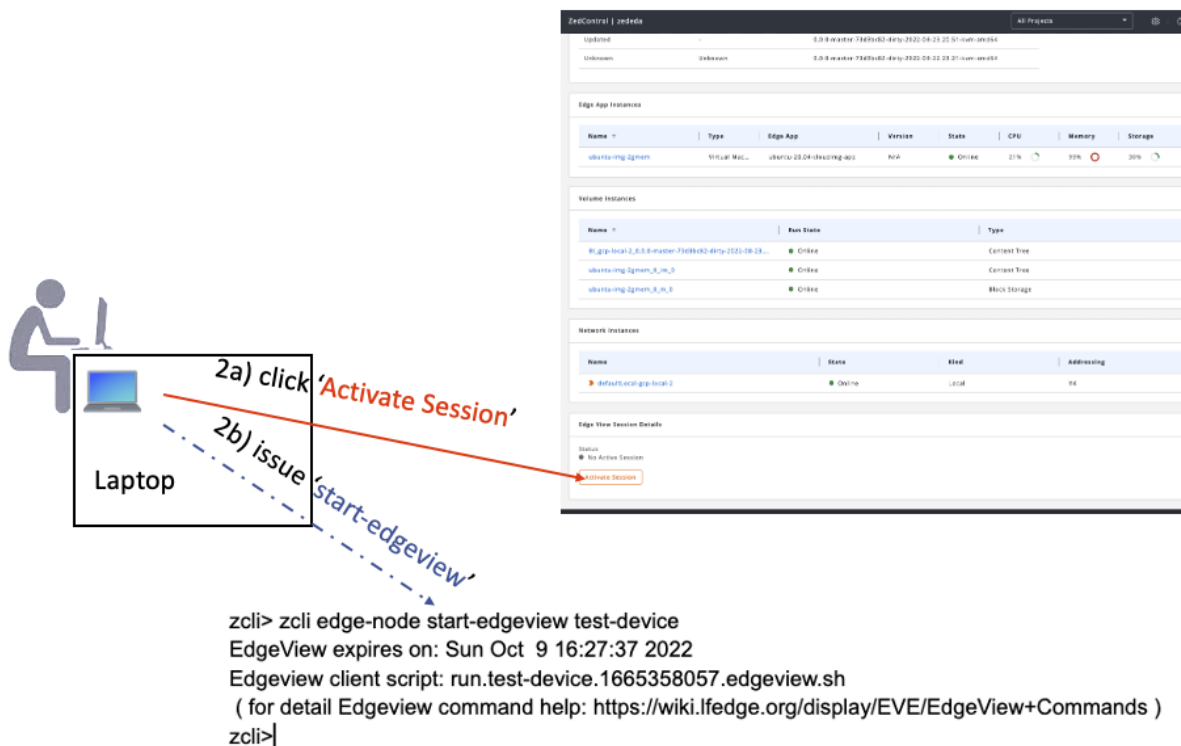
ZedControl | zededa

All Projects

Updated - 0.0.0-master-73d9bc82-dirty-2022-08-23.22.51-kvm-amd64

Unknown Unknown 0.0.0-master-73d9bc82-dirty-2022-08-23.22.51-kvm-amd64

Edge App Instances

| Name | Type | Edge App | Version | State | CPU | Memory | Storage |
|---|---|---|---|---|---|---|---|
| ubuntu-img-2gmem | Virtual Mac... | ubuntu-20.04-cloudimg-apps | N/A | Online | 21% | 99% | 30% |

Volume Instances

| Name | Run State | Type |
|---|---|---|
| lfc_gcp-local-2_0.0.0-master-73d9bc82-dirty-2021-08-23... | Online | Content Tree |
| ubuntu-img-2gmem_0_m_0 | Online | Content Tree |
| ubuntu-img-2gmem_0_m_0 | Online | Block Storage |

Network Instances

| Name | State | Kind | Addressing |
|---|---|---|---|
| default-local-gcp-local-2 | Online | Local | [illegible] |

Edge View Session Details

Status
No Active Session

Activate Session

2a) click 'Activate Session'

2b) issue 'start-edgeview'

Laptop

zcli> zcli edge-node start-edgeview test-device
EdgeView expires on: Sun Oct 9 16:27:37 2022
Edgeview client script: run.test-device.1665358057.edgeview.sh
( for detail Edgeview command help: https://wiki.lfedge.org/display/EVE/EdgeView+Commands )
zcli>|